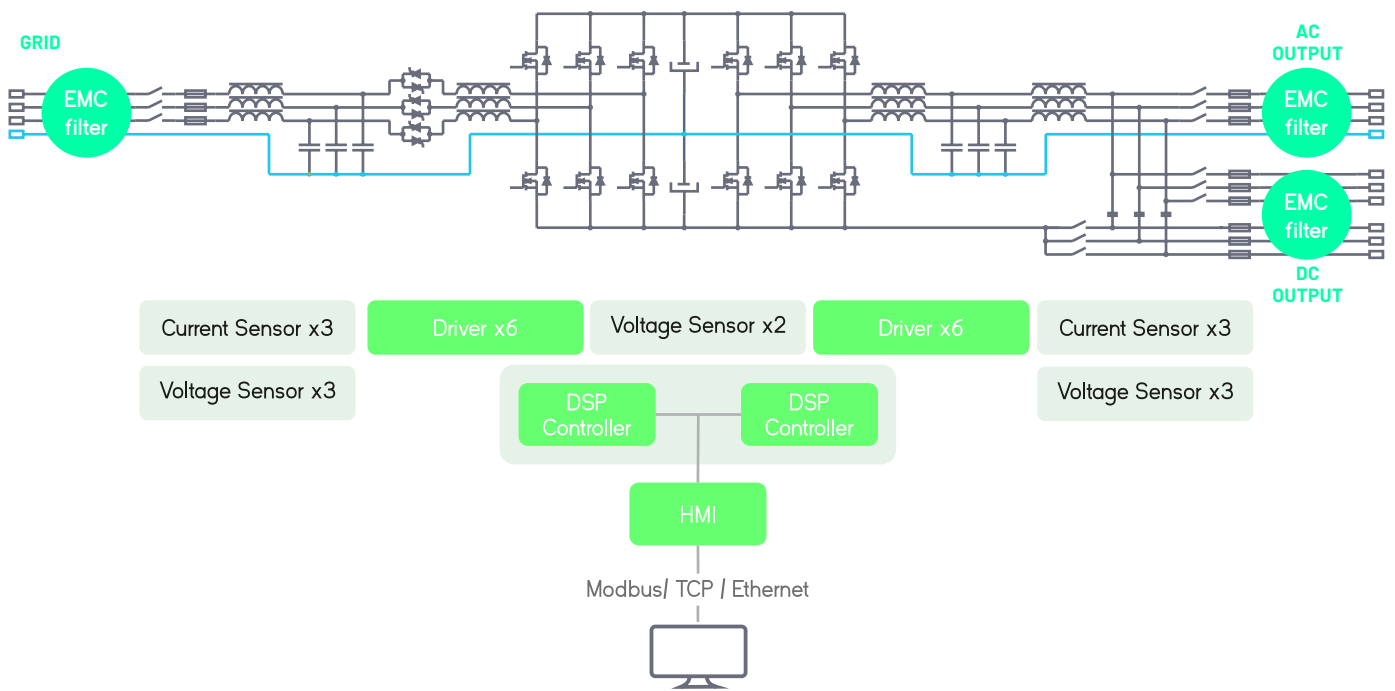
GRID

EMC filter

AC OUTPUT

EMC filter

EMC filter

DC OUTPUT

Current Sensor x3

Driver x6

Voltage Sensor x2

Driver x6

Current Sensor x3

Voltage Sensor x3

DSP Controller

DSP Controller

Voltage Sensor x3

HMI

Modbus/ TCP / Ethernet